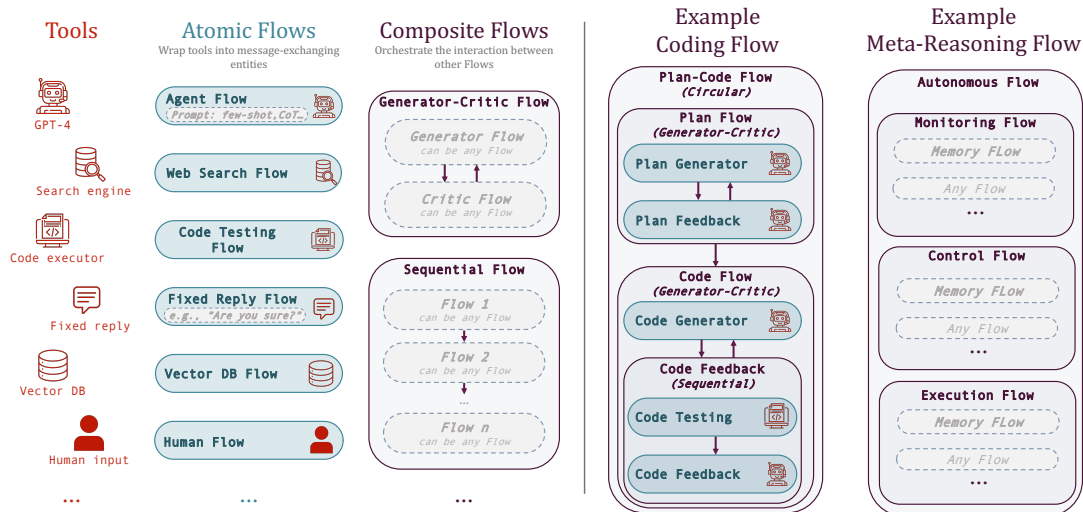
Tools

GPT-4

Search engine

Code executor

Fixed reply

Vector DB

Human input

...

Atomic Flows

Wrap tools into message-exchanging entities

Agent Flow
Prompt: few-shot,CoT…

Web Search Flow

Code Testing Flow

Fixed Reply Flow
e.g., "Are you sure?"

Vector DB Flow

Human Flow

...

Composite Flows

Orchestrate the interaction between other Flows

Generator-Critic Flow

Generator Flow
can be any Flow

Critic Flow
can be any Flow

Sequential Flow

Flow 1
can be any Flow

Flow 2
can be any Flow

...

Flow n
can be any Flow

...

Example Coding Flow

Plan-Code Flow
(Circular)

Plan Flow
(Generator-Critic)

Plan Generator

Plan Feedback

Code Flow
(Generator-Critic)

Code Generator

Code Feedback
(Sequential)

Code Testing

Code Feedback

Example Meta-Reasoning Flow

Autonomous Flow

Monitoring Flow

Memory Flow

Any Flow

...

Control Flow

Memory Flow

Any Flow

...

Execution Flow

Memory Flow

Any Flow

...